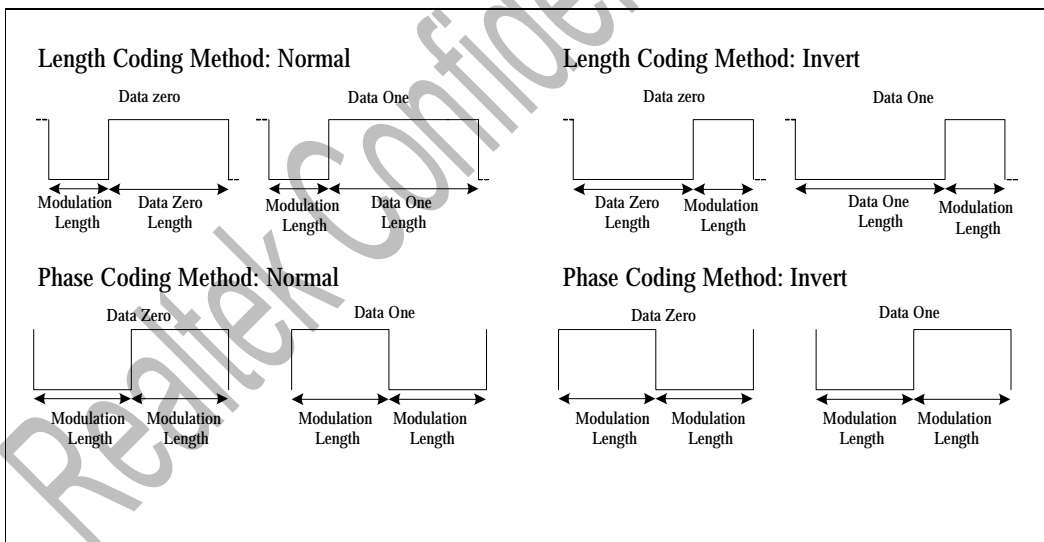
Length Coding Method: Normal

Data zero

Modulation Length

Data Zero Length

Data One

Modulation Length

Data One Length

Length Coding Method: Invert

Data zero

Data Zero Length

Modulation Length

Data One

Data One Length

Modulation Length

Phase Coding Method: Normal

Data Zero

Modulation Length

Modulation Length

Data One

Modulation Length

Modulation Length

Phase Coding Method: Invert

Data Zero

Modulation Length

Modulation Length

Data One

Modulation Length

Modulation Length

Realtek Confidential